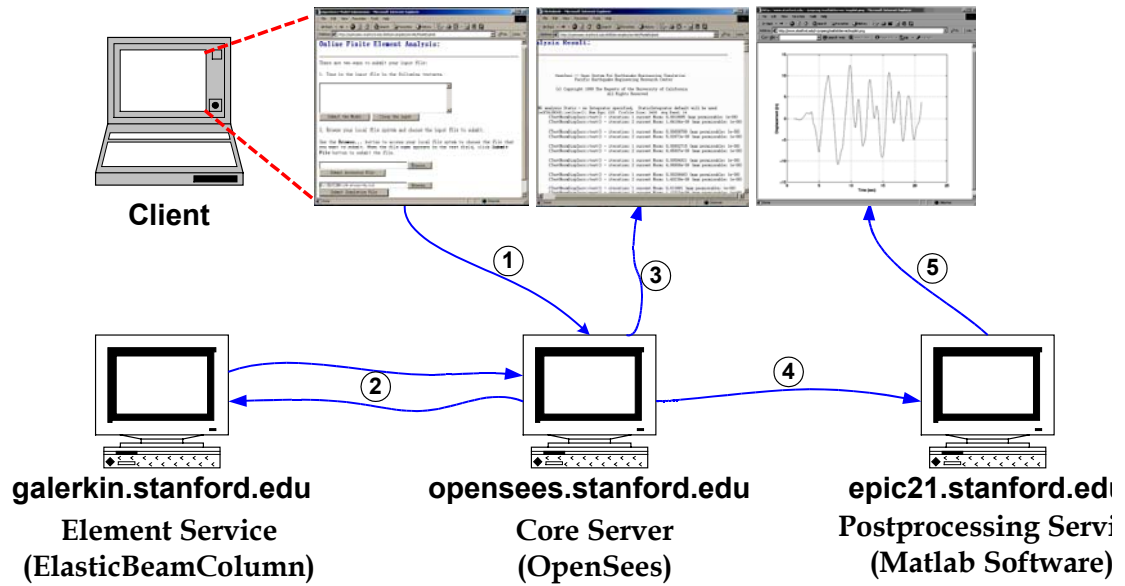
Online Finite Element Analysis:

Submit the Model

Clear the Input

Analysis Result:

Client

1

2

3

4

5

galerkin.stanford.edu

Element Service

(ElasticBeamColumn)

opensees.stanford.edu

Core Server

(OpenSees)

epic21.stanford.edu

Postprocessing Servi

(Matlab Software)